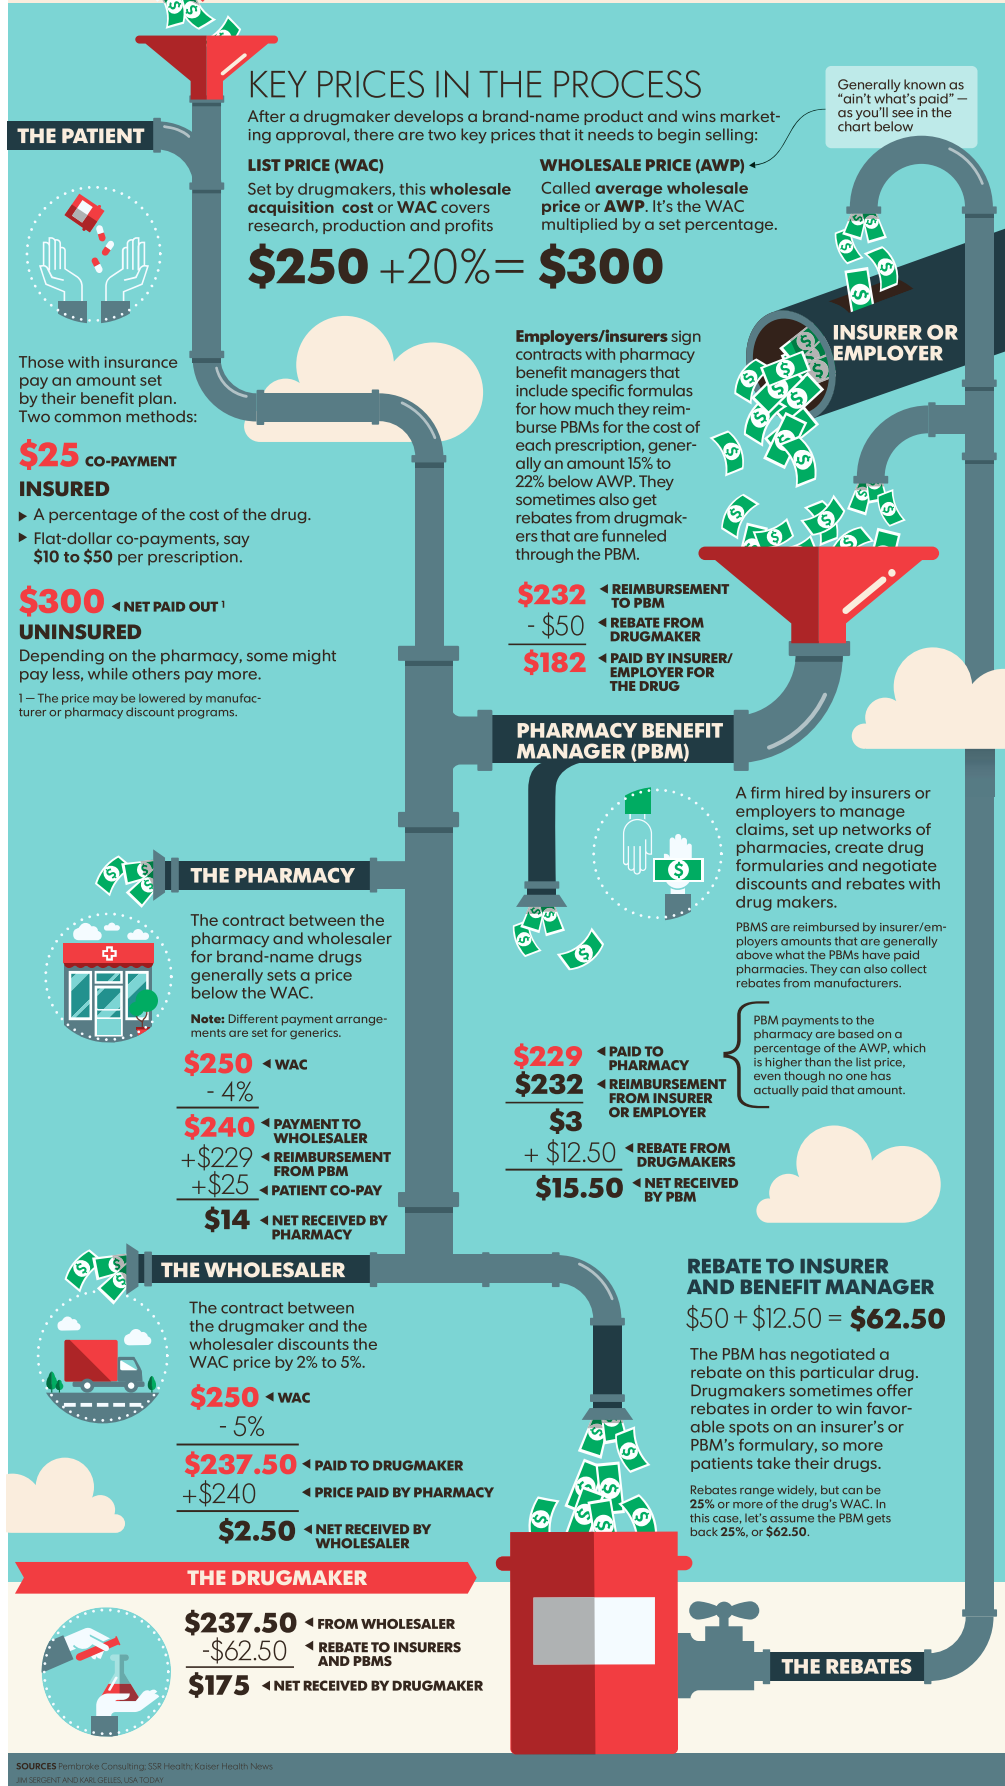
KEY PRICES IN THE PROCESS

After a drugmaker develops a brand-name product and wins marketing approval, there are two key prices that it needs to begin selling:

Generally known as "ain't what's paid" — as you'll see in the chart below

LIST PRICE (WAC)
Set by drugmakers, this wholesale acquisition cost or WAC covers research, production and profits

WHOLESALE PRICE (AWP)
Called average wholesale price or AWP. It's the WAC multiplied by a set percentage.

$250 +20%= $300

THE PATIENT

Those with insurance pay an amount set by their benefit plan. Two common methods:

$25 CO-PAYMENT
INSURED
▸ A percentage of the cost of the drug.
▸ Flat-dollar co-payments, say $10 to $50 per prescription.

$300 ◂NET PAID OUT¹
UNINSURED
Depending on the pharmacy, some might pay less, while others pay more.

1 — The price may be lowered by manufacturer or pharmacy discount programs.

INSURER OR EMPLOYER

Employers/insurers sign contracts with pharmacy benefit managers that include specific formulas for how much they reimburse PBMs for the cost of each prescription, generally an amount 15% to 22% below AWP. They sometimes also get rebates from drugmakers that are funneled through the PBM.

$232 ◂REIMBURSEMENT TO PBM
- $50 ◂REBATE FROM DRUGMAKER
$182 ◂PAID BY INSURER/ EMPLOYER FOR THE DRUG

PHARMACY BENEFIT MANAGER (PBM)

A firm hired by insurers or employers to manage claims, set up networks of pharmacies, create drug formularies and negotiate discounts and rebates with drug makers.

PBMS are reimbursed by insurer/employers amounts that are generally above what the PBMs have paid pharmacies. They can also collect rebates from manufacturers.

THE PHARMACY

The contract between the pharmacy and wholesaler for brand-name drugs generally sets a price below the WAC.

Note: Different payment arrangements are set for generics.

$250 ◂WAC
- 4%
$240 ◂PAYMENT TO WHOLESALER
+$229 ◂REIMBURSEMENT FROM PBM
+$25 ◂PATIENT CO-PAY
$14 ◂NET RECEIVED BY PHARMACY

$229 ◂PAID TO PHARMACY
$232 ◂REIMBURSEMENT FROM INSURER OR EMPLOYER
$3
+ $12.50 ◂REBATE FROM DRUGMAKERS
$15.50 ◂NET RECEIVED BY PBM

PBM payments to the pharmacy are based on a percentage of the AWP, which is higher than the list price, even though no one has actually paid that amount.

THE WHOLESALER

The contract between the drugmaker and the wholesaler discounts the WAC price by 2% to 5%.

$250 ◂WAC
- 5%
$237.50 ◂PAID TO DRUGMAKER
+$240 ◂PRICE PAID BY PHARMACY
$2.50 ◂NET RECEIVED BY WHOLESALER

REBATE TO INSURER AND BENEFIT MANAGER
$50 + $12.50 = $62.50

The PBM has negotiated a rebate on this particular drug. Drugmakers sometimes offer rebates in order to win favorable spots on an insurer's or PBM's formulary, so more patients take their drugs.

Rebates range widely, but can be 25% or more of the drug's WAC. In this case, let's assume the PBM gets back 25%, or $62.50.

THE DRUGMAKER

$237.50 ◂FROM WHOLESALER
-$62.50 ◂REBATE TO INSURERS AND PBMS
$175 ◂NET RECEIVED BY DRUGMAKER

THE REBATES

SOURCES Pembroke Consulting; SSR Health; Kaiser Health News
JIM SERGENT AND KARL GELLES, USA TODAY